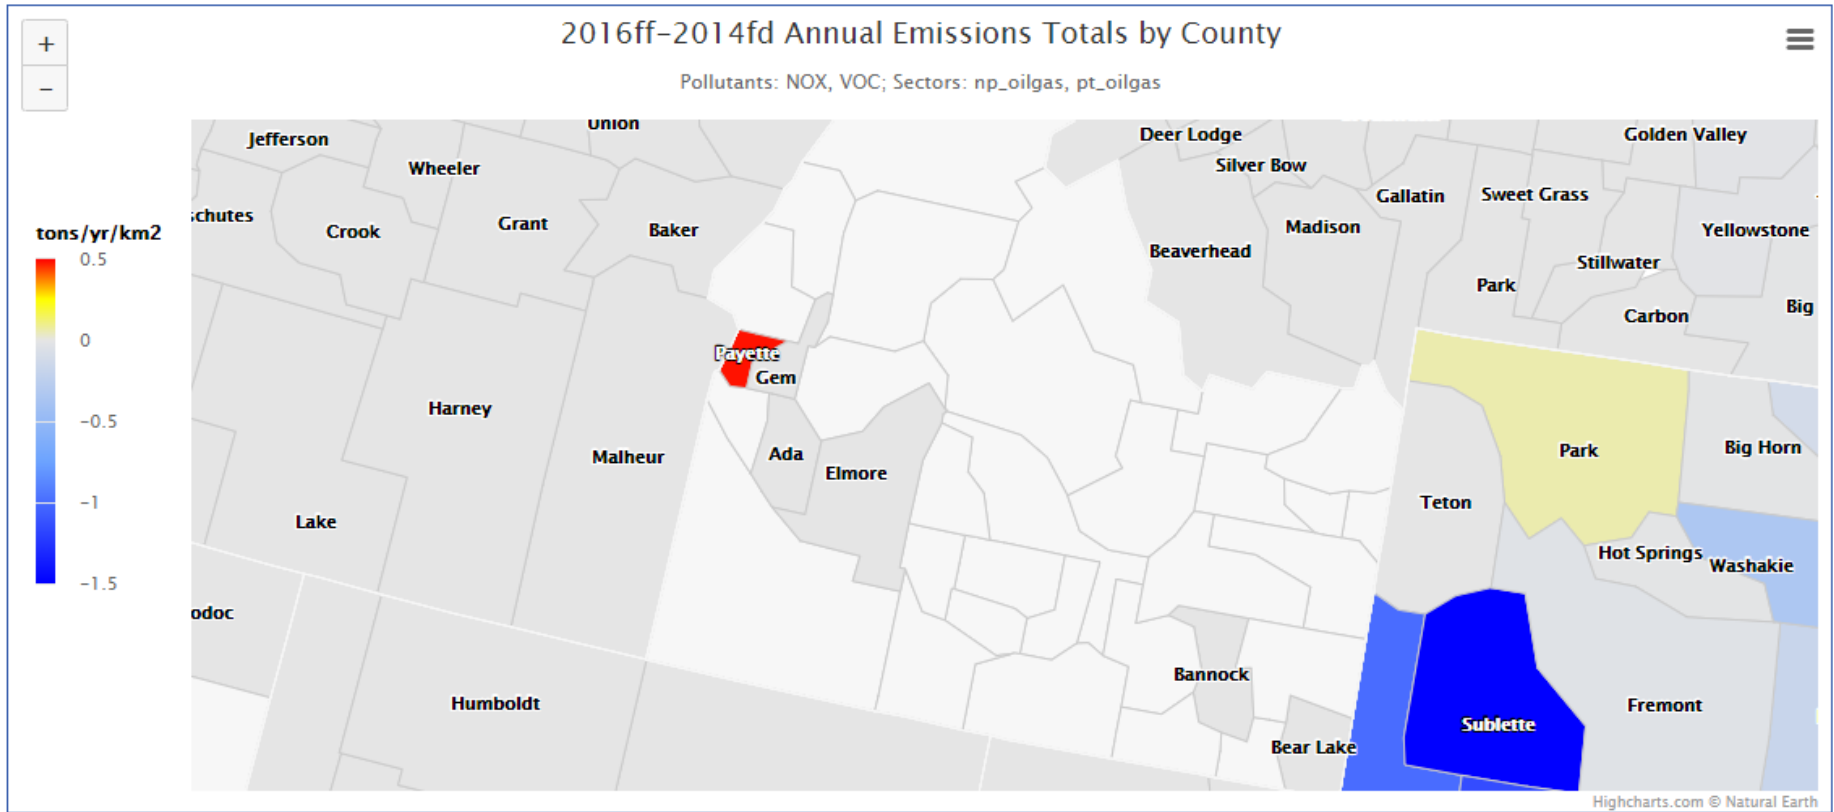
2016ff-2014fd Annual Emissions Totals by County

Pollutants: NOX, VOC; Sectors: np_oilgas, pt_oilgas

+
−

tons/yr/km2
0.5
0
−0.5
−1
−1.5

Jefferson
Union
Wheeler
schutes
Crook
Grant
Baker
Deer Lodge
Silver Bow
Golden Valley
Gallatin
Sweet Grass
Madison
Yellowstone
Beaverhead
Stillwater
Park
Carbon
Big
Payette
Gem
Harney
Malheur
Ada
Elmore
Park
Big Horn
Teton
Lake
Hot Springs
Washakie
odoc
Humboldt
Bannock
Fremont
Sublette
Bear Lake

Highcharts.com © Natural Earth